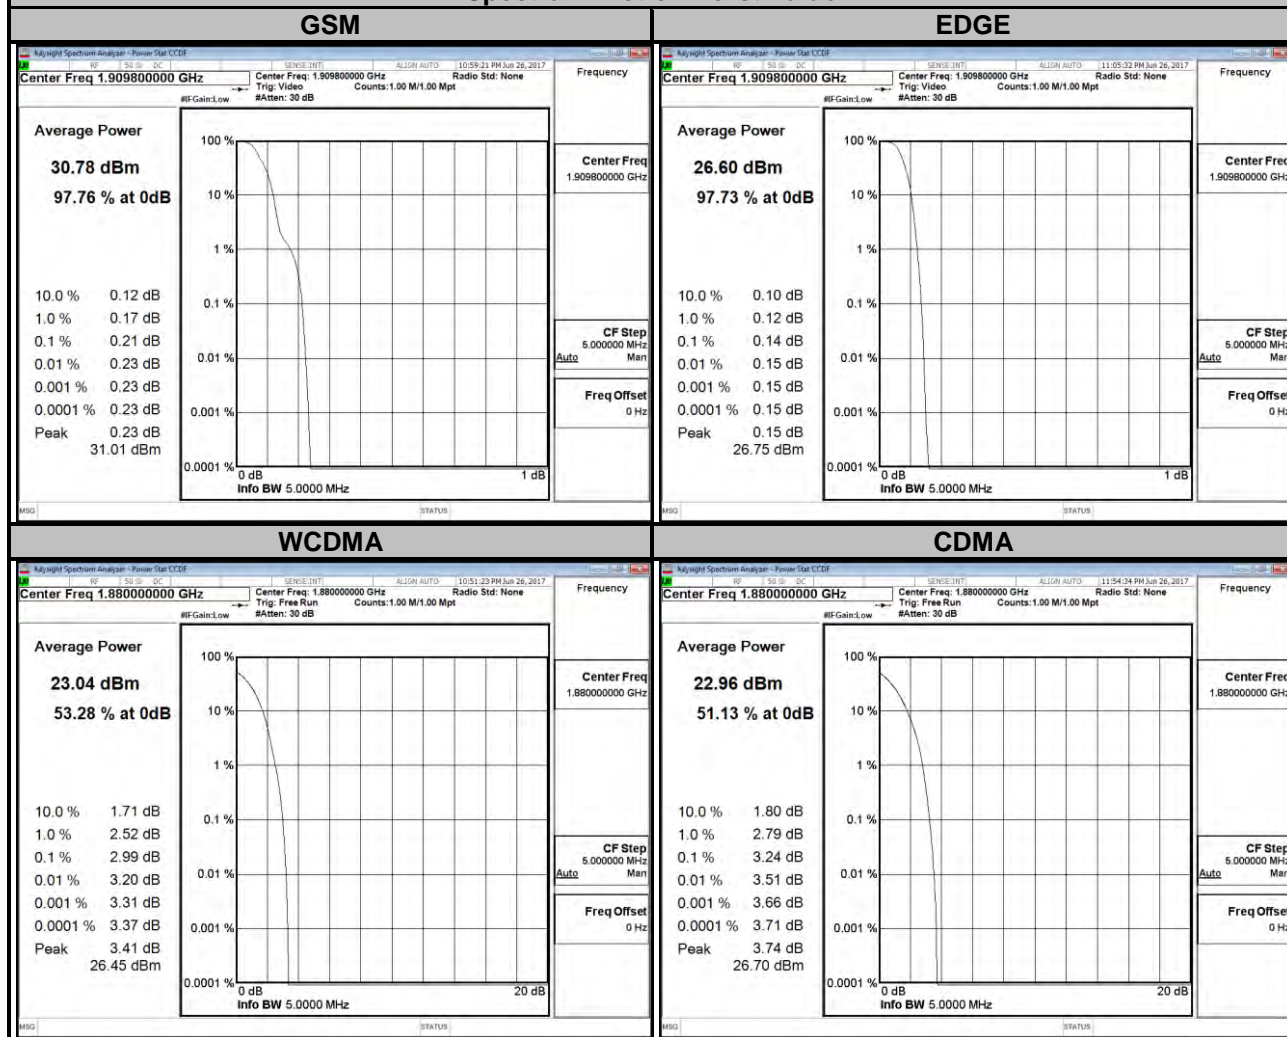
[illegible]

| GSM | EDGE |
|---|---|

Keysight Spectrum Analyzer - Power Stat CCDF
RF 50 Ω DC SENSE:INT ALIGN AUTO 10:59:21 PM Jun 26, 2017
Center Freq 1.909800000 GHz
Center Freq: 1.909800000 GHz Radio Std: None
Trig: Video Counts:1.00 M/1.00 Mpt
#IFGain:Low #Atten: 30 dB
Frequency

Average Power
30.78 dBm
97.76 % at 0dB

10.0 % 0.12 dB
1.0 % 0.17 dB
0.1 % 0.21 dB
0.01 % 0.23 dB
0.001 % 0.23 dB
0.0001 % 0.23 dB
Peak 0.23 dB
31.01 dBm

100 %
10 %
1 %
0.1 %
0.01 %
0.001 %
0.0001 %
0 dB
1 dB
Info BW 5.0000 MHz

Center Freq
1.909800000 GHz
CF Step
5.000000 MHz
Auto Man
Freq Offset
0 Hz
MSG STATUS

Keysight Spectrum Analyzer - Power Stat CCDF
RF 50 Ω DC SENSE:INT ALIGN AUTO 11:05:32 PM Jun 26, 2017
Center Freq 1.909800000 GHz
Center Freq: 1.909800000 GHz Radio Std: None
Trig: Video Counts:1.00 M/1.00 Mpt
#IFGain:Low #Atten: 30 dB
Frequency

Average Power
26.60 dBm
97.73 % at 0dB

10.0 % 0.10 dB
1.0 % 0.12 dB
0.1 % 0.14 dB
0.01 % 0.15 dB
0.001 % 0.15 dB
0.0001 % 0.15 dB
Peak 0.15 dB
26.75 dBm

100 %
10 %
1 %
0.1 %
0.01 %
0.001 %
0.0001 %
0 dB
1 dB
Info BW 5.0000 MHz

Center Freq
1.909800000 GH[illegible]
CF Step
5.000000 MH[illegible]
Auto Ma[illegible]
Freq Offse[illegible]
0 H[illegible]
MSG STATUS

| WCDMA | CDMA |
|---|---|

Keysight Spectrum Analyzer - Power Stat CCDF
RF 50 Ω DC SENSE:INT ALIGN AUTO 10:51:23 PM Jun 26, 2017
Center Freq 1.880000000 GHz
Center Freq: 1.880000000 GHz Radio Std: None
Trig: Free Run Counts:1.00 M/1.00 Mpt
#IFGain:Low #Atten: 30 dB
Frequency

Average Power
23.04 dBm
53.28 % at 0dB

10.0 % 1.71 dB
1.0 % 2.52 dB
0.1 % 2.99 dB
0.01 % 3.20 dB
0.001 % 3.31 dB
0.0001 % 3.37 dB
Peak 3.41 dB
26.45 dBm

100 %
10 %
1 %
0.1 %
0.01 %
0.001 %
0.0001 %
0 dB
20 dB
Info BW 5.0000 MHz

Center Freq
1.880000000 GHz
CF Step
5.000000 MHz
Auto Man
Freq Offset
0 Hz
MSG STATUS

Keysight Spectrum Analyzer - Power Stat CCDF
RF 50 Ω DC SENSE:INT ALIGN AUTO 11:54:34 PM Jun 26, 2017
Center Freq 1.880000000 GHz
Center Freq: 1.880000000 GHz Radio Std: None
Trig: Free Run Counts:1.00 M/1.00 Mpt
#IFGain:Low #Atten: 30 dB
Frequency

Average Power
22.96 dBm
51.13 % at 0dB

10.0 % 1.80 dB
1.0 % 2.79 dB
0.1 % 3.24 dB
0.01 % 3.51 dB
0.001 % 3.66 dB
0.0001 % 3.71 dB
Peak 3.74 dB
26.70 dBm

100 %
10 %
1 %
0.1 %
0.01 %
0.001 %
0.0001 %
0 dB
20 dB
Info BW 5.0000 MHz

Center Fre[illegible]
1.880000000 GH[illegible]
CF Step
5.000000 MH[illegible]
Auto Ma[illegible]
Freq Offse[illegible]
0 H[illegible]
MSG STATUS